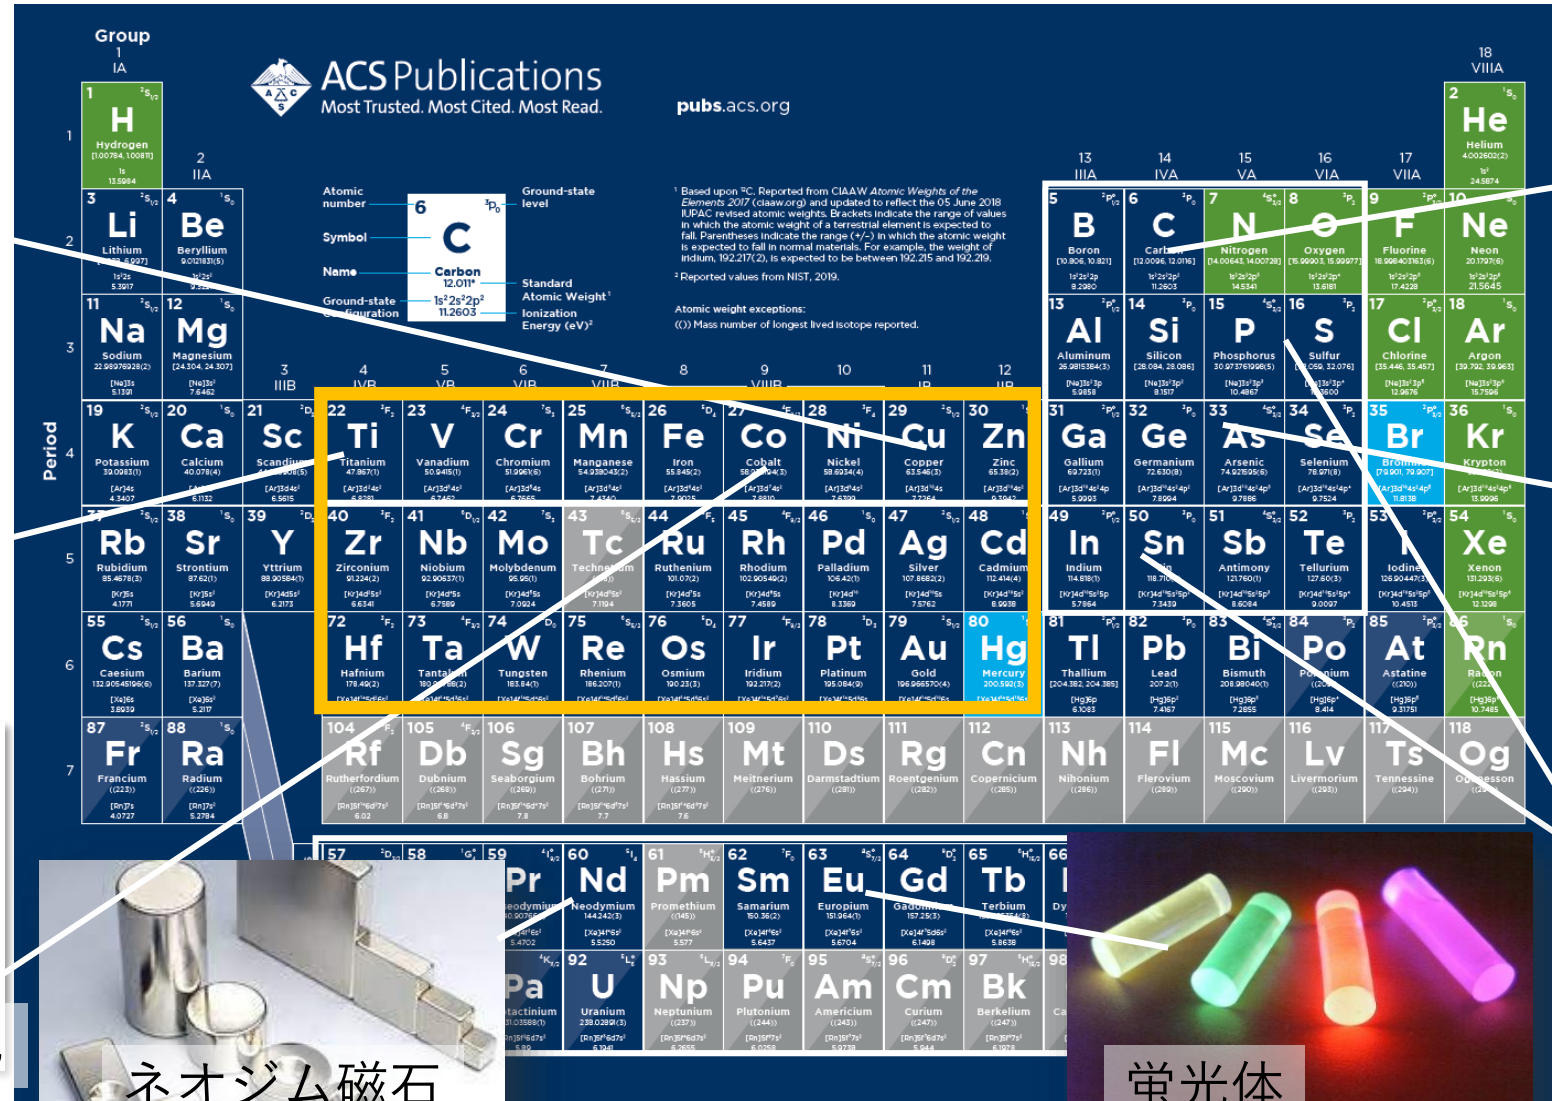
Group
1
IA

ACS Publications
Most Trusted. Most Cited. Most Read.

pubs.acs.org

18
VIIIA

1
H
Hydrogen
[1.00784, 1.00811]
13.5984

2
He
Helium
4.002602(2)
24.5874

2
IIA

13
IIIA

14
IVA

15
VA

16
VIA

17
VIIA

Atomic number
Symbol
Name
Ground-state configuration
6
C
Carbon
12.011*
$1s^22s^22p^2$
11.2603
Ground-state level
Standard Atomic Weight¹
Ionization Energy (eV)²

¹ Based upon ¹²C. Reported from CIAAW Atomic Weights of the Elements 2017 (ciaaw.org) and updated to reflect the 05 June 2018 IUPAC revised atomic weights. Brackets indicate the range of values in which the atomic weight of a terrestrial element is expected to fall. Parentheses indicate the range (+/−) in which the atomic weight is expected to fall in normal materials. For example, the weight of iridium, 192.217(2), is expected to be between 192.215 and 192.219.
² Reported values from NIST, 2019.

Atomic weight exceptions:
(()) Mass number of longest lived isotope reported.

3 Li Lithium
4 Be Beryllium 9.0121831(5)
5 B Boron [10.806, 10.821] 8.2980
6 C Carbon [12.0096, 12.0116] 11.2603
7 N Nitrogen [14.00643, 14.00728] 14.5341
8 O Oxygen [15.99903, 15.99977] 13.6181
9 F Fluorine 18.998403163(6) 17.4228
10 Ne Neon 20.1797(6) 21.5645
11 Na Sodium 22.98976928(2) 5.1391
12 Mg Magnesium [24.304, 24.307] 7.6462
13 Al Aluminum 26.9815384(3) 5.9858
14 Si Silicon [28.084, 28.086] 8.1517
15 P Phosphorus 30.973761998(5) 10.4867
16 S Sulfur [32.059, 32.076]
17 Cl Chlorine [35.446, 35.457] 12.9676
18 Ar Argon [39.792, 39.963] 15.7596

3 IIIB 4 IVB 5 VB 6 VIB 7 VIIB 8 9 VIIIB 10 11 IB 12 IIB

Period
1 2 3 4 5 6 7

19 K Potassium 39.0983(1) 4.3407
20 Ca Calcium 40.078(4) 6.1132
21 Sc Scandium 6.5615
22 Ti Titanium 47.867(1)
23 V Vanadium 50.9415(1) 6.7462
24 Cr Chromium 51.9961(6) 6.7665
25 Mn Manganese 54.938043(2) 7.4340
26 Fe Iron 55.845(2) 7.9025
27 Co Cobalt 7.8810
28 Ni Nickel 58.6934(4) 7.6399
29 Cu Copper 63.546(3) 7.7264
30 Zn Zinc 65.38(2) 9.3942
31 Ga Gallium 69.723(1) 5.9993
32 Ge Germanium 72.630(8) 7.8994
33 As Arsenic 74.921595(6) 9.7886
34 Se Selenium 78.971(8) 9.7524
35 Br Bromine [79.901, 79.907] 11.8138
36 Kr Krypton 83.798(2) 13.9996
37 Rb Rubidium 85.4678(3) 4.1771
38 Sr Strontium 87.62(1) 5.6949
39 Y Yttrium 88.90584(1) 6.2173
40 Zr Zirconium 91.224(2) 6.6341
41 Nb Niobium 92.90637(1) 6.7589
42 Mo Molybdenum 95.95(1) 7.0924
43 Tc Technetium 7.1194
44 Ru Ruthenium 101.07(2) 7.3605
45 Rh Rhodium 102.90549(2) 7.4589
46 Pd Palladium 106.42(1) 8.3369
47 Ag Silver 107.8682(2) 7.5762
48 Cd Cadmium 112.414(4) 8.9938
49 In Indium 114.818(1) 5.7864
50 Sn Tin 7.3439
51 Sb Antimony 121.760(1) 8.6084
52 Te Tellurium 127.60(3) 9.0097
53 I Iodine 126.90447(3) 10.4513
54 Xe Xenon 131.293(6) 12.1298
55 Cs Caesium 132.90545196(6) 3.8939
56 Ba Barium 137.327(7) 5.2117
72 Hf Hafnium 178.49(2)
73 Ta Tantalum
74 W Tungsten 183.84(1)
75 Re Rhenium 186.207(1)
76 Os Osmium 190.23(3)
77 Ir Iridium 192.217(2)
78 Pt Platinum 195.084(9)
79 Au Gold 196.966570(4)
80 Hg Mercury 200.592(3)
81 Tl Thallium [204.382, 204.385] 6.1083
82 Pb Lead 207.2(1) 7.4167
83 Bi Bismuth 208.98040(1) 7.2855
84 Po Polonium 8.414
85 At Astatine ((210)) 9.31751
86 Rn Radon 10.7485
87 Fr Francium ((223)) 4.0727
88 Ra Radium ((226)) 5.2784
104 Rf Rutherfordium ((267)) 6.02
105 Db Dubnium ((268)) 6.8
106 Sg Seaborgium ((269)) 7.8
107 Bh Bohrium ((270)) 7.7
108 Hs Hassium ((277)) 7.6
109 Mt Meitnerium ((276))
110 Ds Darmstadtium ((281))
111 Rg Roentgenium ((282))
112 Cn Copernicium ((285))
113 Nh Nihonium ((286))
114 Fl Flerovium ((289))
115 Mc Moscovium ((290))
116 Lv Livermorium ((293))
117 Ts Tennessine ((294))
118 Og Oganesson

57 58 59 Pr Praseodymium 5.4702
60 Nd Neodymium 144.242(3) 5.5250
61 Pm Promethium ((145)) 5.577
62 Sm Samarium 150.36(2) 5.6437
63 Eu Europium 151.964(1) 5.6704
64 Gd Gadolinium 157.25(3) 6.1498
65 Tb Terbium 5.8638
66 Dy
Pa Protactinium 231.03588(1)
92 U Uranium 238.02891(3) 6.1941
93 Np Neptunium ((237)) 6.2655
94 Pu Plutonium ((244)) 6.0258
95 Am Americium ((243)) 5.9738
96 Cm Curium ((247)) 5.944
97 Bk Berkelium ((247)) 6.1979
98 Ca

ネオジム磁石
蛍光体